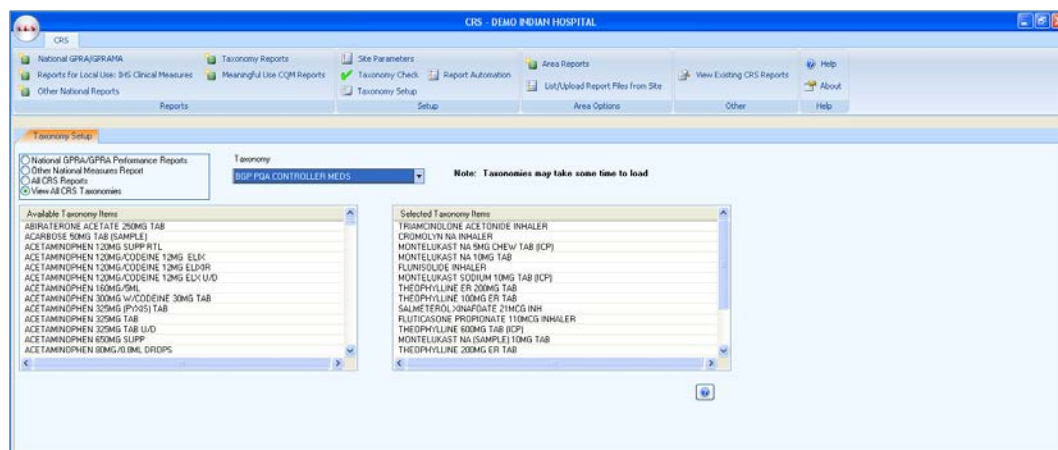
CRS - DEMO INDIAN HOSPITAL

CRS

National GPRA/GPRAMA
Reports for Local Use: IHS Clinical Measures
Other National Reports
Taxonomy Reports
Meaningful Use CQM Reports
Reports

Site Parameters
Taxonomy Check
Report Automation
Taxonomy Setup
Setup

Area Reports
List/Upload Report Files from Site
Area Options

View Existing CRS Reports
Other

Help
About
Help

Taxonomy Setup

National GPRA/GPRA Performance Reports
Other National Measures Report
All CRS Reports
View All CRS Taxonomies

Taxonomy
BGP PQA CONTROLLER MEDS

Note: Taxonomies may take some time to load

| Available Taxonomy Items |
|---|
| ABIRATERONE ACETATE 250MG TAB |
| ACARBOSE 50MG TAB (SAMPLE) |
| ACETAMINOPHEN 120MG SUPP RTL |
| ACETAMINOPHEN 120MG/CODEINE 12MG ELIX |
| ACETAMINOPHEN 120MG/CODEINE 12MG ELIXIR |
| ACETAMINOPHEN 120MG/CODEINE 12MG ELX U/D |
| ACETAMINOPHEN 160MG/5ML |
| ACETAMINOPHEN 300MG W/CODEINE 30MG TAB |
| ACETAMINOPHEN 325MG (PYXIS) TAB |
| ACETAMINOPHEN 325MG TAB |
| ACETAMINOPHEN 325MG TAB U/D |
| ACETAMINOPHEN 650MG SUPP |
| ACETAMINOPHEN 80MG/0.8ML DROPS |

| Selected Taxonomy Items |
|---|
| TRIAMCINOLONE ACETONIDE INHALER |
| CROMOLYN NA INHALER |
| MONTELUKAST NA 5MG CHEW TAB (ICP) |
| MONTELUKAST NA 10MG TAB |
| FLUNISOLIDE INHALER |
| MONTELUKAST SODIUM 10MG TAB (ICP) |
| THEOPHYLLINE ER 200MG TAB |
| THEOPHYLLINE 100MG ER TAB |
| SALMETEROL XINAFOATE 21MCG INH |
| FLUTICASONE PROPIONATE 110MCG INHALER |
| THEOPHYLLINE 600MG TAB (ICP) |
| MONTELUKAST NA (SAMPLE) 10MG TAB |
| THEOPHYLLINE 200MG ER TAB |